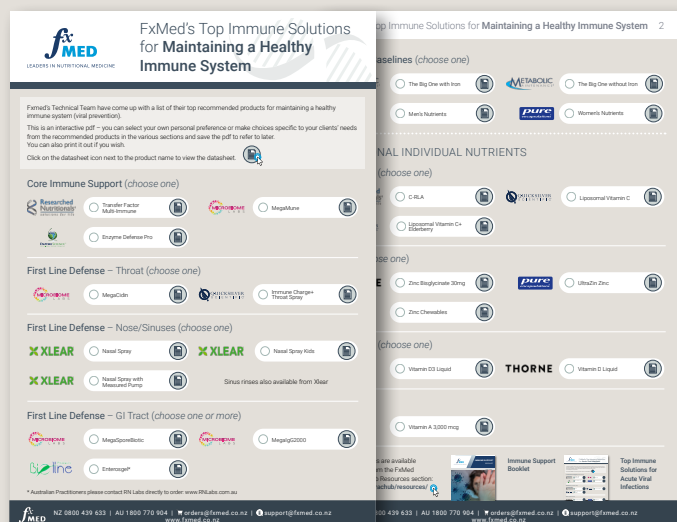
fx MED
LEADERS IN NUTRITIONAL MEDICINE

FxMed's Top Immune Solutions for Maintaining a Healthy Immune System

Fxmed's Technical Team have come up with a list of their top recommended products for maintaining a healthy immune system (viral prevention).

This is an interactive pdf – you can select your own personal preference or make choices specific to your clients' needs from the recommended products in the various sections and save the pdf to refer to later. You can also print it out if you wish.

Click on the datasheet icon next to the product name to view the datasheet.

Core Immune Support (choose one)

Researched Nutritionals | Transfer Factor Multi-Immune
MICROBIOME LABS | MegaMune
Enzyme Defense Pro

First Line Defense – Throat (choose one)

MICROBIOME LABS | MegaCidin
QUICKSILVER SCIENTIFIC | Immune Charge+ Throat Spray

First Line Defense – Nose/Sinuses (choose one)

XLEAR | Nasal Spray
XLEAR | Nasal Spray Kids
XLEAR | Nasal Spray with Measured Pump
Sinus rinses also available from Xlear

First Line Defense – GI Tract (choose one or more)

MICROBIOME LABS | MegaSporeBiotic
MICROBIOME LABS | MegaIgG2000
Bioline | Enterosgel*

* Australian Practitioners please contact RN Labs directly to order: www.RNLabs.com.au

fx MED NZ 0800 439 633 | AU 1800 770 904 | orders@fxmed.co.nz | support@fxmed.co.nz www.fxmed.co.nz

Top Immune Solutions for Maintaining a Healthy Immune System 2

aselines (choose one)

The Big One with Iron
METABOLIC MAINTENANCE | The Big One without Iron
Men's Nutrients
pure | Women's Nutrients

NAL INDIVIDUAL NUTRIENTS

C-RLA
QUICKSILVER SCIENTIFIC | Liposomal Vitamin C
Liposomal Vitamin C+ Elderberry

ose one)

E | Zinc Bisglycinate 30mg
pure | UltraZin Zinc
Zinc Chewables

(choose one)

Vitamin D3 Liquid
THORNE | Vitamin D Liquid

Vitamin A 3,000 mcg

s are available m the FxMed Resources section: achub/resources/

Immune Support Booklet

Top Immune Solutions for Acute Viral Infections

0800 439 633 | AU 1800 770 904 | orders@fxmed.co.nz | support@fxmed.co.nz www.fxmed.co.nz